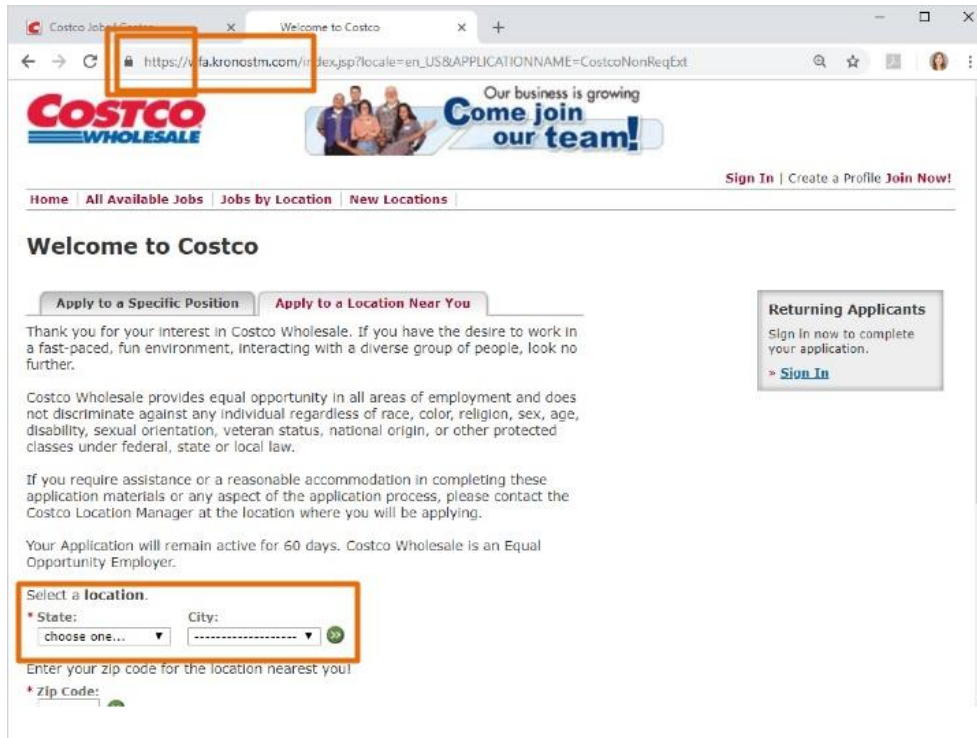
Costco Jobs | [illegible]

Welcome to Costco

https://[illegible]fa.kronostm.com/i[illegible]dex.jsp?locale=en_US&APPLICATIONNAME=CostcoNonReqExt

COSTCO WHOLESALE

Our business is growing
Come join our team!

Sign In | Create a Profile Join Now!

Home | All Available Jobs | Jobs by Location | New Locations

Welcome to Costco

Apply to a Specific Position | Apply to a Location Near You

Thank you for your interest in Costco Wholesale. If you have the desire to work in a fast-paced, fun environment, interacting with a diverse group of people, look no further.

Costco Wholesale provides equal opportunity in all areas of employment and does not discriminate against any individual regardless of race, color, religion, sex, age, disability, sexual orientation, veteran status, national origin, or other protected classes under federal, state or local law.

If you require assistance or a reasonable accommodation in completing these application materials or any aspect of the application process, please contact the Costco Location Manager at the location where you will be applying.

Your Application will remain active for 60 days. Costco Wholesale is an Equal Opportunity Employer.

Select a location.
* State: choose one...
City: --------------------

Enter your zip code for the location nearest you!
* Zip Code:

Returning Applicants
Sign in now to complete your application.
» Sign In